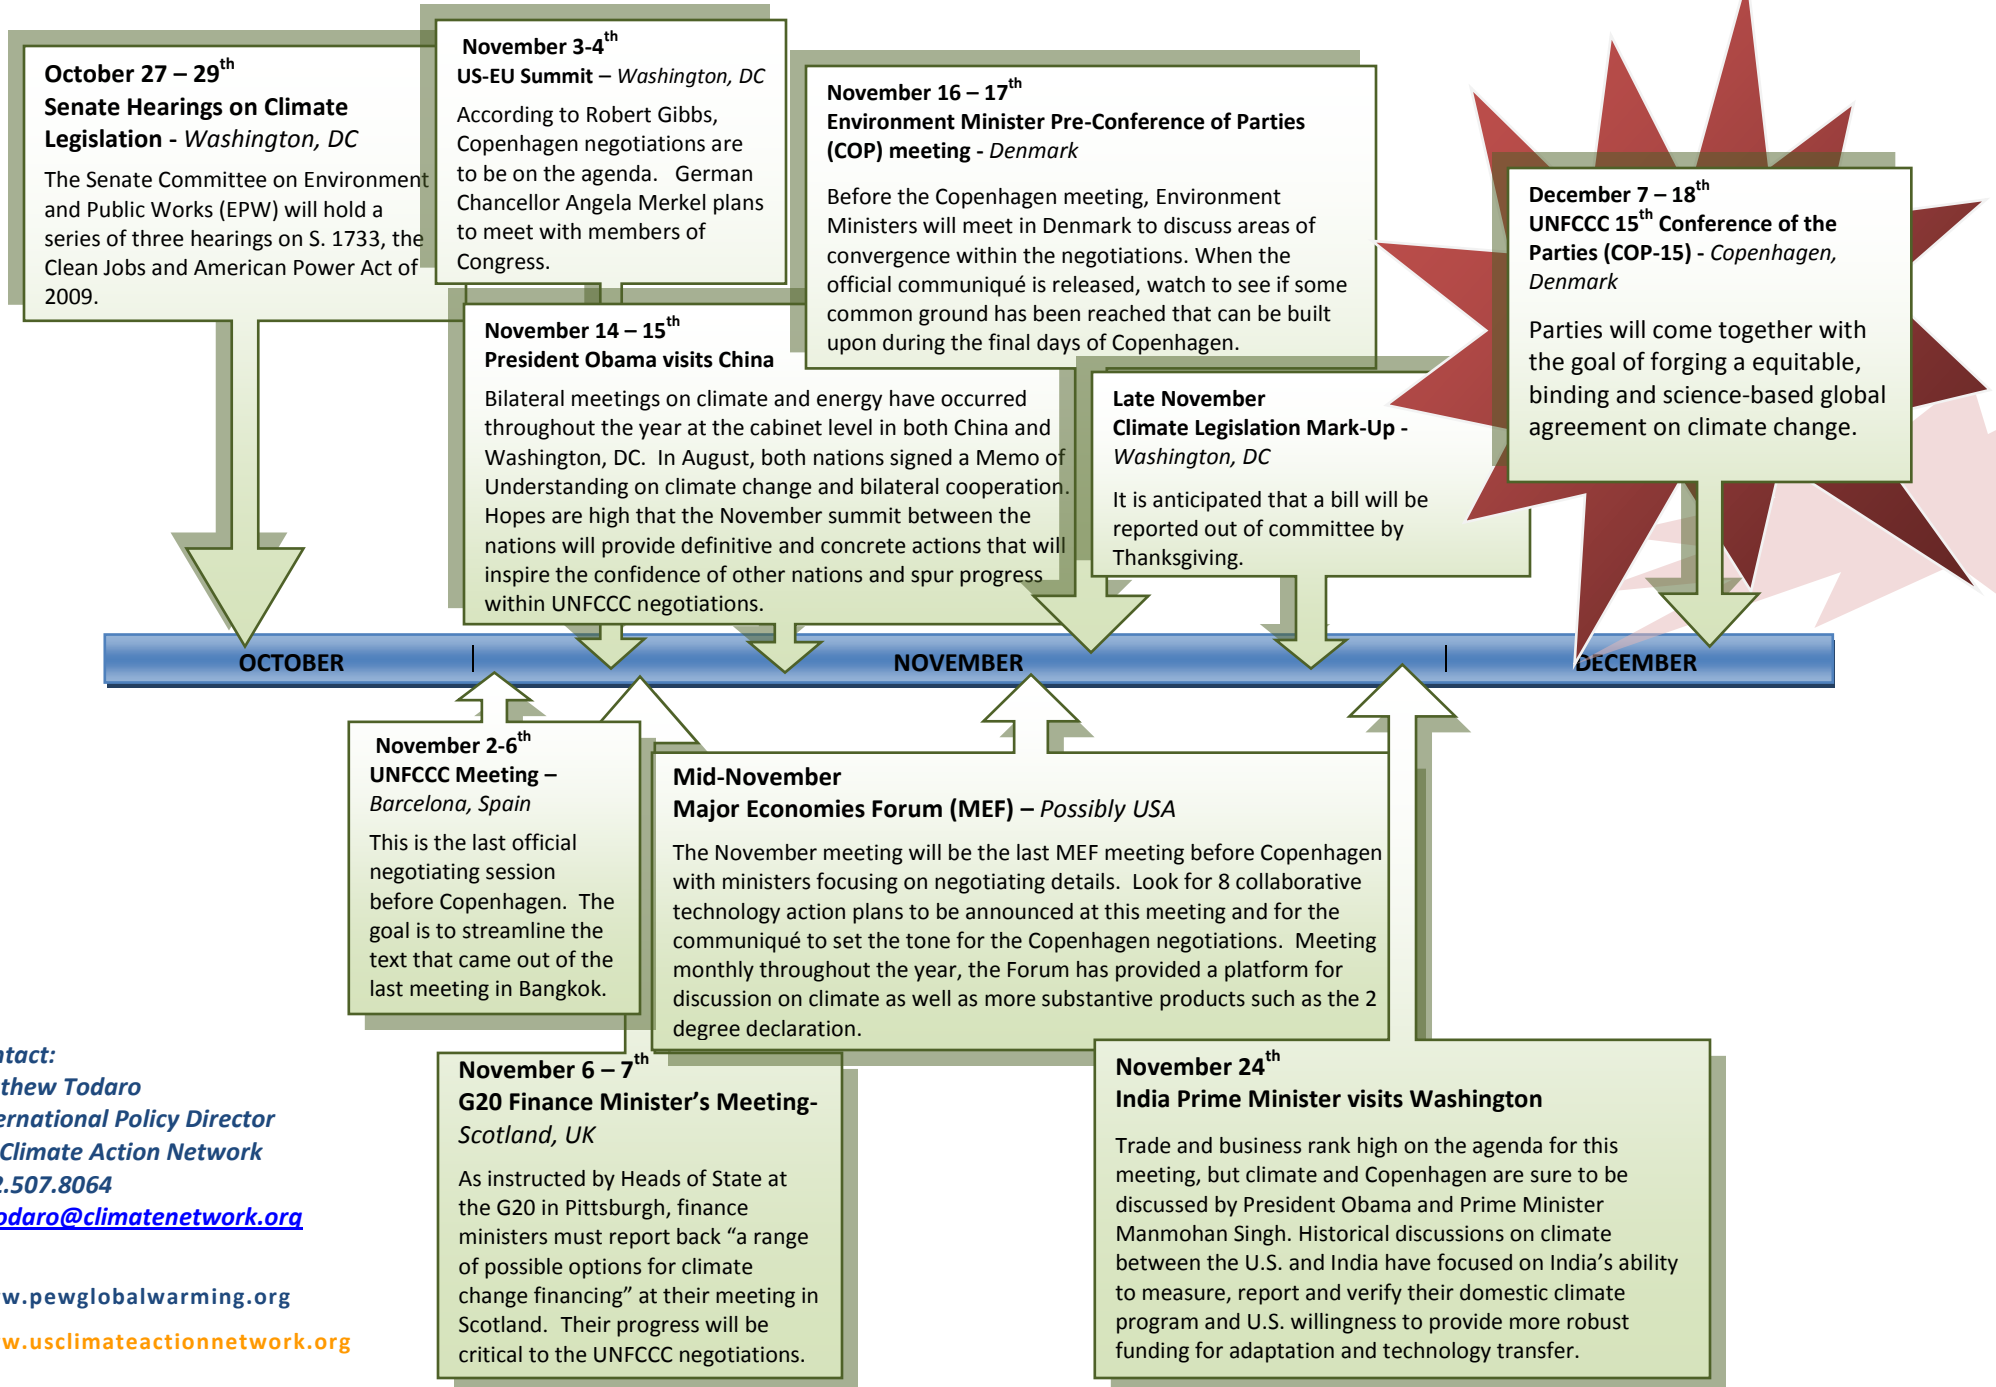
October 27 – 29$^{th}$
Senate Hearings on Climate Legislation - Washington, DC

The Senate Committee on Environment and Public Works (EPW) will hold a series of three hearings on S. 1733, the Clean Jobs and American Power Act of 2009.

November 3-4$^{th}$
US-EU Summit – Washington, DC

According to Robert Gibbs, Copenhagen negotiations are to be on the agenda. German Chancellor Angela Merkel plans to meet with members of Congress.

November 16 – 17$^{th}$
Environment Minister Pre-Conference of Parties (COP) meeting - Denmark

Before the Copenhagen meeting, Environment Ministers will meet in Denmark to discuss areas of convergence within the negotiations. When the official communiqué is released, watch to see if some common ground has been reached that can be built upon during the final days of Copenhagen.

December 7 – 18$^{th}$
UNFCCC 15$^{th}$ Conference of the Parties (COP-15) - Copenhagen, Denmark

Parties will come together with the goal of forging a equitable, binding and science-based global agreement on climate change.

November 14 – 15$^{th}$
President Obama visits China

Bilateral meetings on climate and energy have occurred throughout the year at the cabinet level in both China and Washington, DC. In August, both nations signed a Memo of Understanding on climate change and bilateral cooperation. Hopes are high that the November summit between the nations will provide definitive and concrete actions that will inspire the confidence of other nations and spur progress within UNFCCC negotiations.

Late November
Climate Legislation Mark-Up - Washington, DC

It is anticipated that a bill will be reported out of committee by Thanksgiving.

OCTOBER
NOVEMBER
DECEMBER

November 2-6$^{th}$
UNFCCC Meeting – Barcelona, Spain

This is the last official negotiating session before Copenhagen. The goal is to streamline the text that came out of the last meeting in Bangkok.

Mid-November
Major Economies Forum (MEF) – Possibly USA

The November meeting will be the last MEF meeting before Copenhagen with ministers focusing on negotiating details. Look for 8 collaborative technology action plans to be announced at this meeting and for the communiqué to set the tone for the Copenhagen negotiations. Meeting monthly throughout the year, the Forum has provided a platform for discussion on climate as well as more substantive products such as the 2 degree declaration.

ntact:
thew Todaro
ernational Policy Director
Climate Action Network
.507.8064
odaro@climatenetwork.org

w.pewglobalwarming.org
w.usclimateactionnetwork.org

November 6 – 7$^{th}$
G20 Finance Minister's Meeting- Scotland, UK

As instructed by Heads of State at the G20 in Pittsburgh, finance ministers must report back “a range of possible options for climate change financing” at their meeting in Scotland. Their progress will be critical to the UNFCCC negotiations.

November 24$^{th}$
India Prime Minister visits Washington

Trade and business rank high on the agenda for this meeting, but climate and Copenhagen are sure to be discussed by President Obama and Prime Minister Manmohan Singh. Historical discussions on climate between the U.S. and India have focused on India's ability to measure, report and verify their domestic climate program and U.S. willingness to provide more robust funding for adaptation and technology transfer.